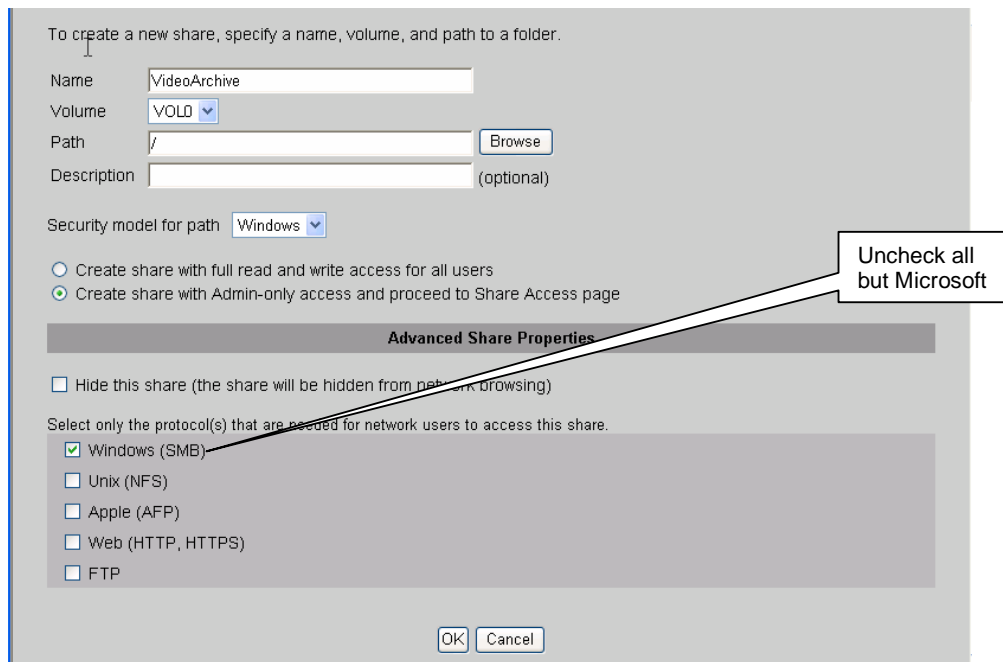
To create a new share, specify a name, volume, and path to a folder.

Name VideoArchive

Volume VOL0

Path /

Browse

Description

(optional)

Security model for path Windows

Create share with full read and write access for all users

Create share with Admin-only access and proceed to Share Access page

Uncheck all but Microsoft

Advanced Share Properties

Hide this share (the share will be hidden from network browsing)

Select only the protocol(s) that are needed for network users to access this share.

Windows (SMB)

Unix (NFS)

Apple (AFP)

Web (HTTP, HTTPS)

FTP

OK Cancel